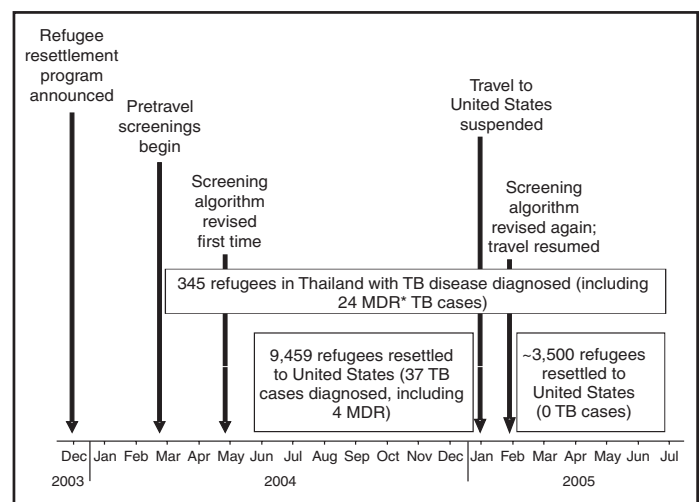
Refugee resettlement program announced

Pretravel screenings begin

Screening algorithm revised first time

Travel to United States suspended

Screening algorithm revised again; travel resumed

345 refugees in Thailand with TB disease diagnosed (including 24 MDR* TB cases)

9,459 refugees resettled to United States (37 TB cases diagnosed, including 4 MDR)

~3,500 refugees resettled to United States (0 TB cases)

Dec Jan Feb Mar Apr May Jun Jul Aug Sep Oct Nov Dec Jan Feb Mar Apr May Jun Jul

2003 2004 2005